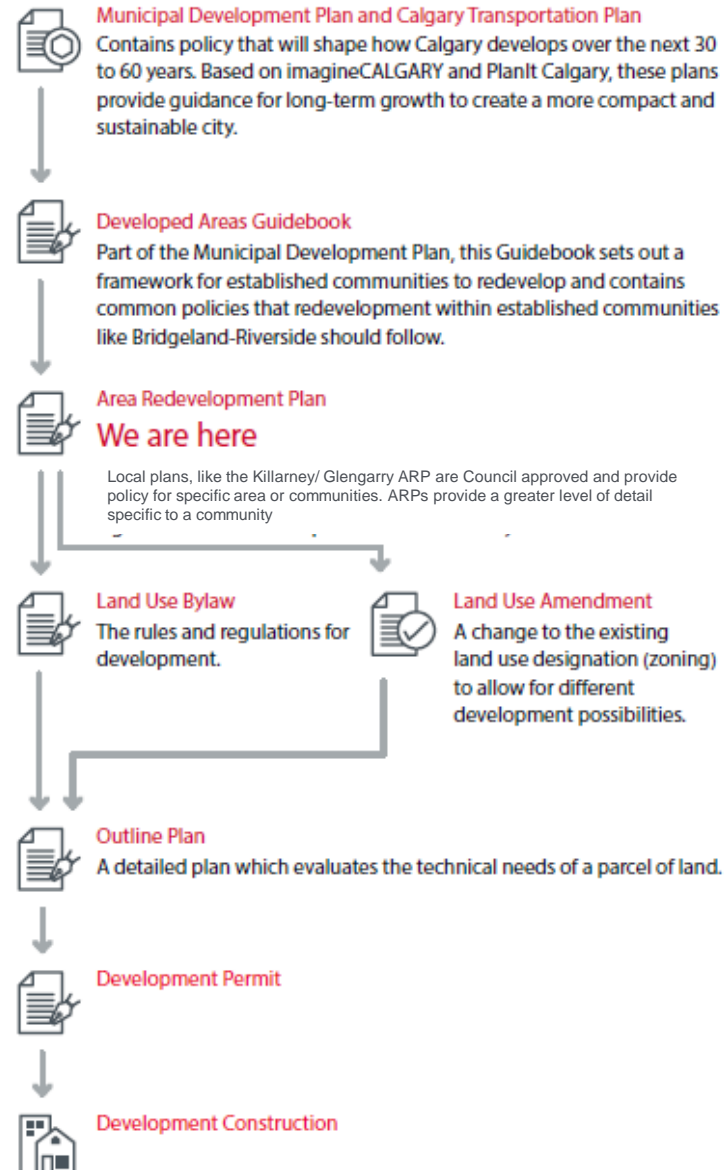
Municipal Development Plan and Calgary Transportation Plan
Contains policy that will shape how Calgary develops over the next 30 to 60 years. Based on imagineCALGARY and PlanIt Calgary, these plans provide guidance for long-term growth to create a more compact and sustainable city.

Developed Areas Guidebook
Part of the Municipal Development Plan, this Guidebook sets out a framework for established communities to redevelop and contains common policies that redevelopment within established communities like Bridgeland-Riverside should follow.

Area Redevelopment Plan
We are here
Local plans, like the Killarney/ Glengarry ARP are Council approved and provide policy for specific area or communities. ARPs provide a greater level of detail specific to a community

Land Use Bylaw
The rules and regulations for development.

Land Use Amendment
A change to the existing land use designation (zoning) to allow for different development possibilities.

Outline Plan
A detailed plan which evaluates the technical needs of a parcel of land.

Development Permit

Development Construction